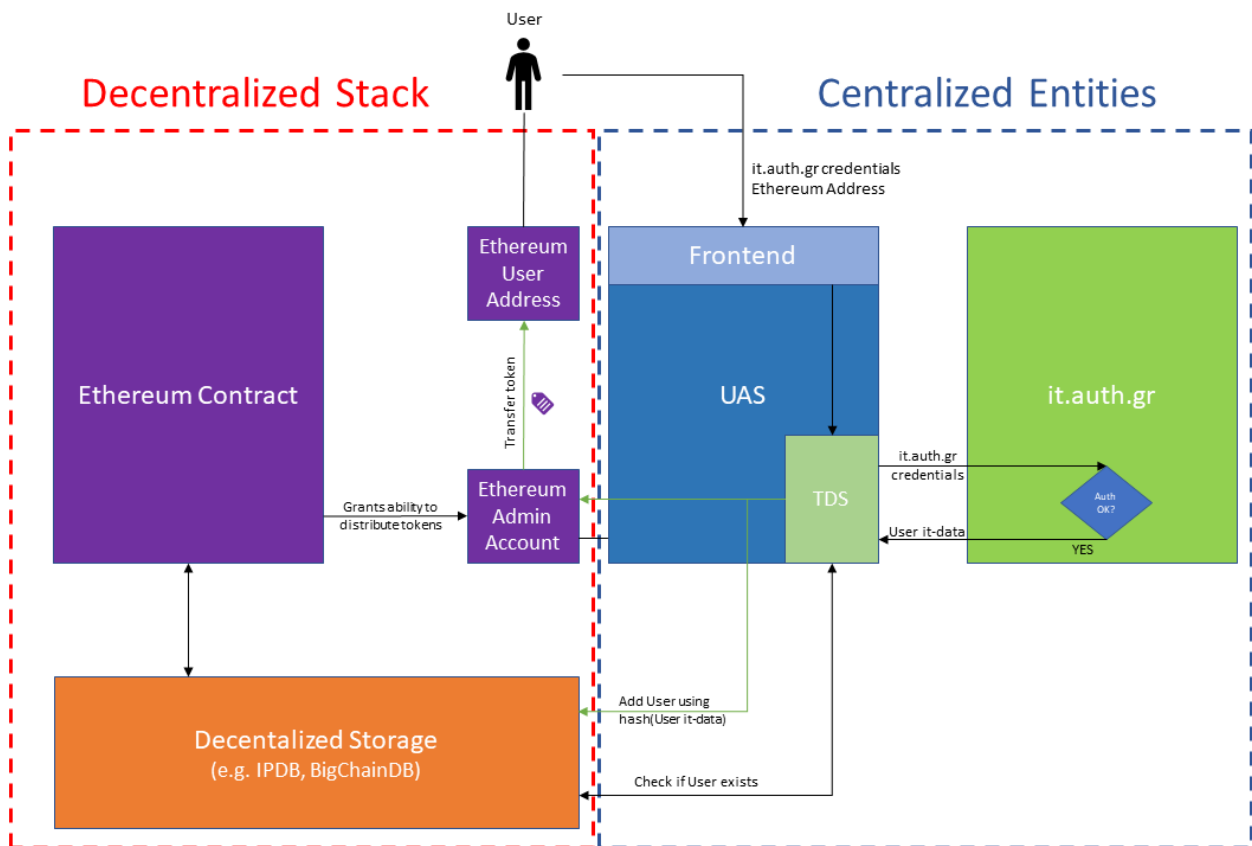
User

Decentralized Stack

Centralized Entities

it.auth.gr credentials
Ethereum Address

Ethereum User Address

Frontend

Ethereum Contract

Transfer token

UAS

it.auth.gr

it.auth.gr credentials

TDS

Auth OK?

Grants ability to distribute tokens

Ethereum Admin Account

User it-data

YES

Add User using hash(User it-data)

Decentalized Storage
(e.g. IPDB, BigChainDB)

Check if User exists